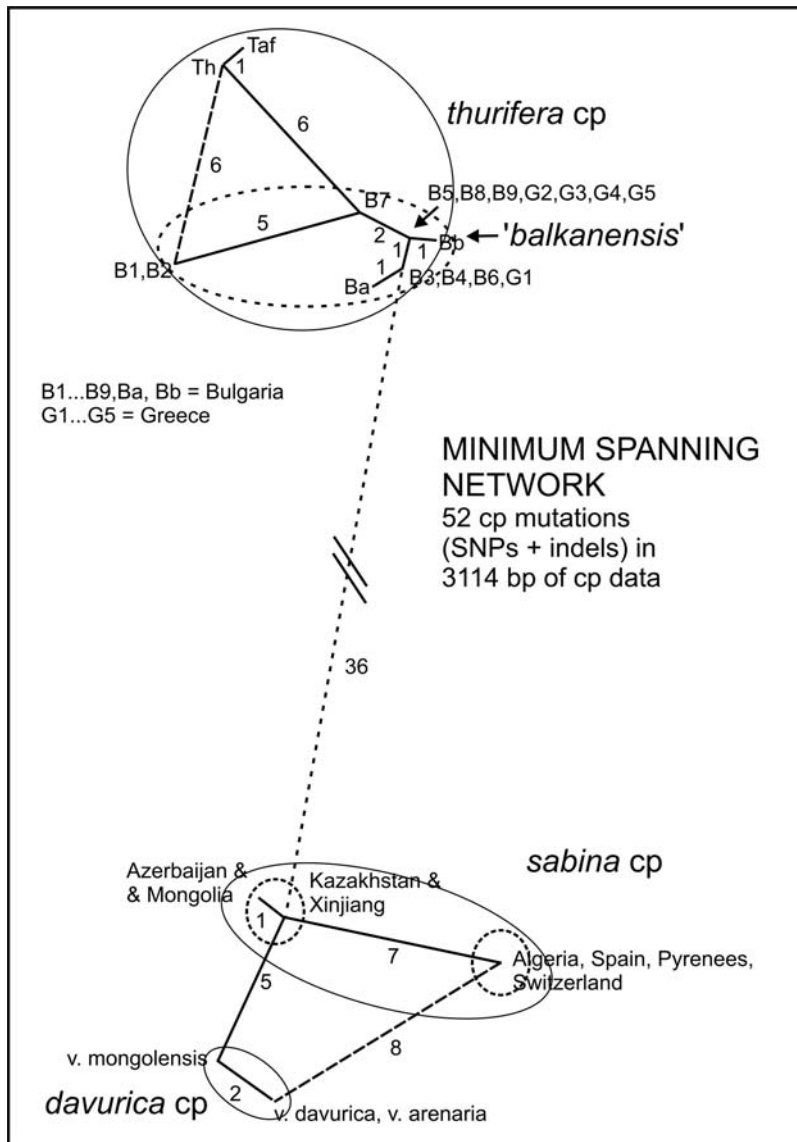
Taf
Th
1
6
6
*thurifera* cp
B7
B5,B8,B9,G2,G3,G4,G5
5
2
1
1
Bb
← '*balkanensis*'
B1,B2
1
Ba
B3,B4,B6,G1

B1...B9,Ba, Bb = Bulgaria
G1...G5 = Greece

MINIMUM SPANNING NETWORK
52 cp mutations (SNPs + indels) in 3114 bp of cp data

36

*sabina* cp
Azerbaijan & & Mongolia
Kazakhstan & Xinjiang
1
7
5
Algeria, Spain, Pyrenees, Switzerland
8
v. mongolensis
2
*davurica* cp
v. davurica, v. arenaria